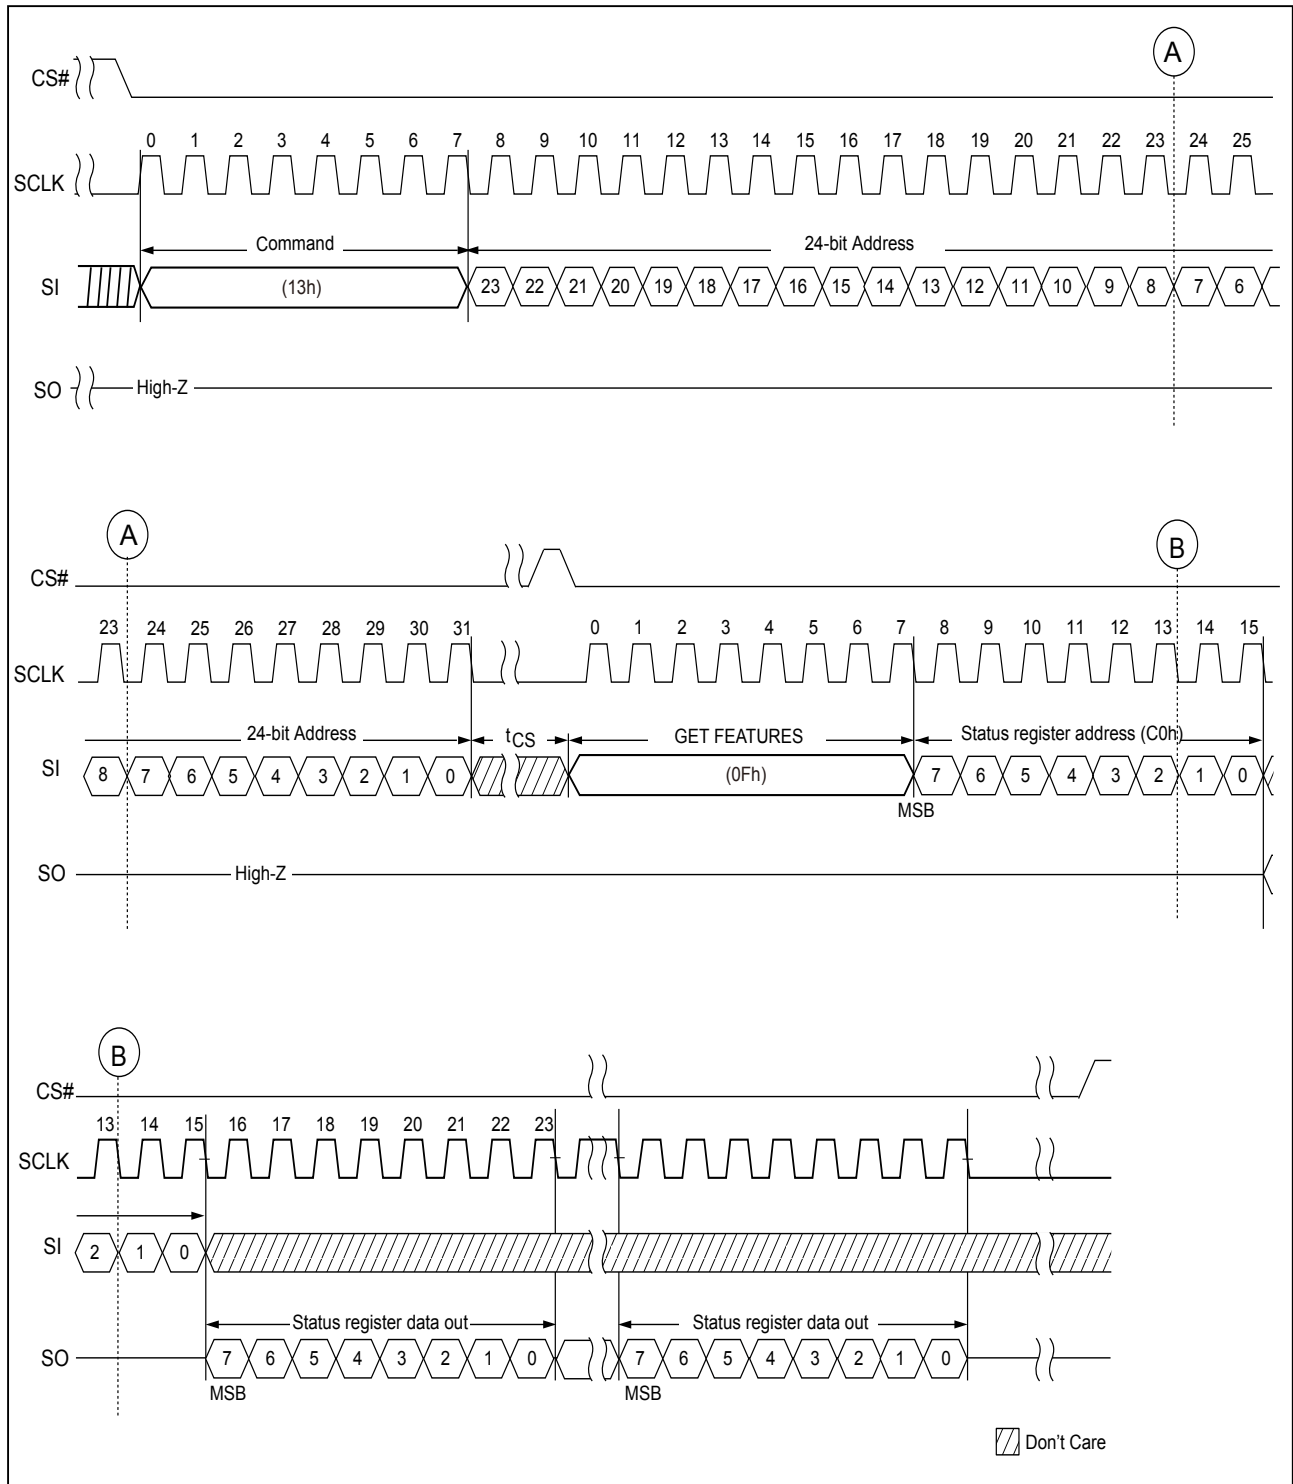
A

CS#

0 1 2 3 4 5 6 7 8 9 10 11 12 13 14 15 16 17 18 19 20 21 22 23 24 25

SCLK

Command

24-bit Address

SI

(13h)

23 22 21 20 19 18 17 16 15 14 13 12 11 10 9 8 7 6

SO

High-Z

A

B

CS#

23 24 25 26 27 28 29 30 31

0 1 2 3 4 5 6 7 8 9 10 11 12 13 14 15

SCLK

24-bit Address

$t_{CS}$

GET FEATURES

Status register address (C0h)

SI

8 7 6 5 4 3 2 1 0

(0Fh)

7 6 5 4 3 2 1 0

MSB

SO

High-Z

B

CS#

13 14 15 16 17 18 19 20 21 22 23

SCLK

SI

2 1 0

Status register data out

Status register data out

SO

7 6 5 4 3 2 1 0

7 6 5 4 3 2 1 0

MSB

MSB

Don’t Care